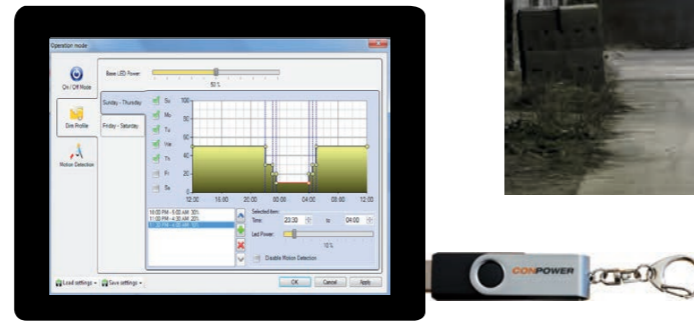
Operation mode

On / Off Mode

Dim Profile

Motion Detection

Base LED Power:

50 %

Sunday - Thursday

Friday - Saturday

Su
Mo
Tu
We
Th
Fr
Sa

100
80
60
40
20
0

12:00 16:00 20:00 00:00 04:00 08:00 12:00

10:00 PM - 5:00 AM 30%
11:00 PM - 4:30 AM 20%
11:30 PM - 4:00 AM 10%

Selected Item:
Time: 23:30 to 04:00
Led Power:
10 %

Disable Motion Detection

Load settings
Save settings

OK
Cancel
Apply

CONPOWER